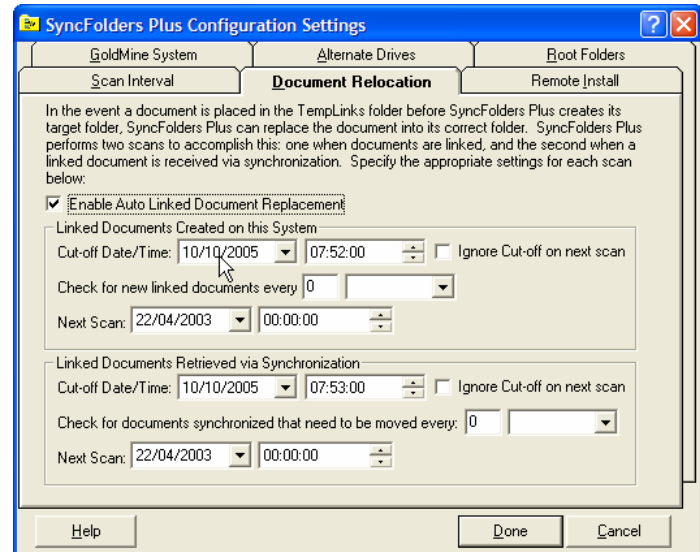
SyncFolders Plus Configuration Settings

GoldMine System
Alternate Drives
Root Folders
Scan Interval
Document Relocation
Remote Install

In the event a document is placed in the TempLinks folder before SyncFolders Plus creates its target folder, SyncFolders Plus can replace the document into its correct folder. SyncFolders Plus performs two scans to accomplish this: one when documents are linked, and the second when a linked document is received via synchronization. Specify the appropriate settings for each scan below:

Enable Auto Linked Document Replacement

Linked Documents Created on this System
Cut-off Date/Time: 10/10/2005 07:52:00 Ignore Cut-off on next scan
Check for new linked documents every 0
Next Scan: 22/04/2003 00:00:00

Linked Documents Retrieved via Synchronization
Cut-off Date/Time: 10/10/2005 07:53:00 Ignore Cut-off on next scan
Check for documents synchronized that need to be moved every: 0
Next Scan: 22/04/2003 00:00:00

Help
Done
Cancel